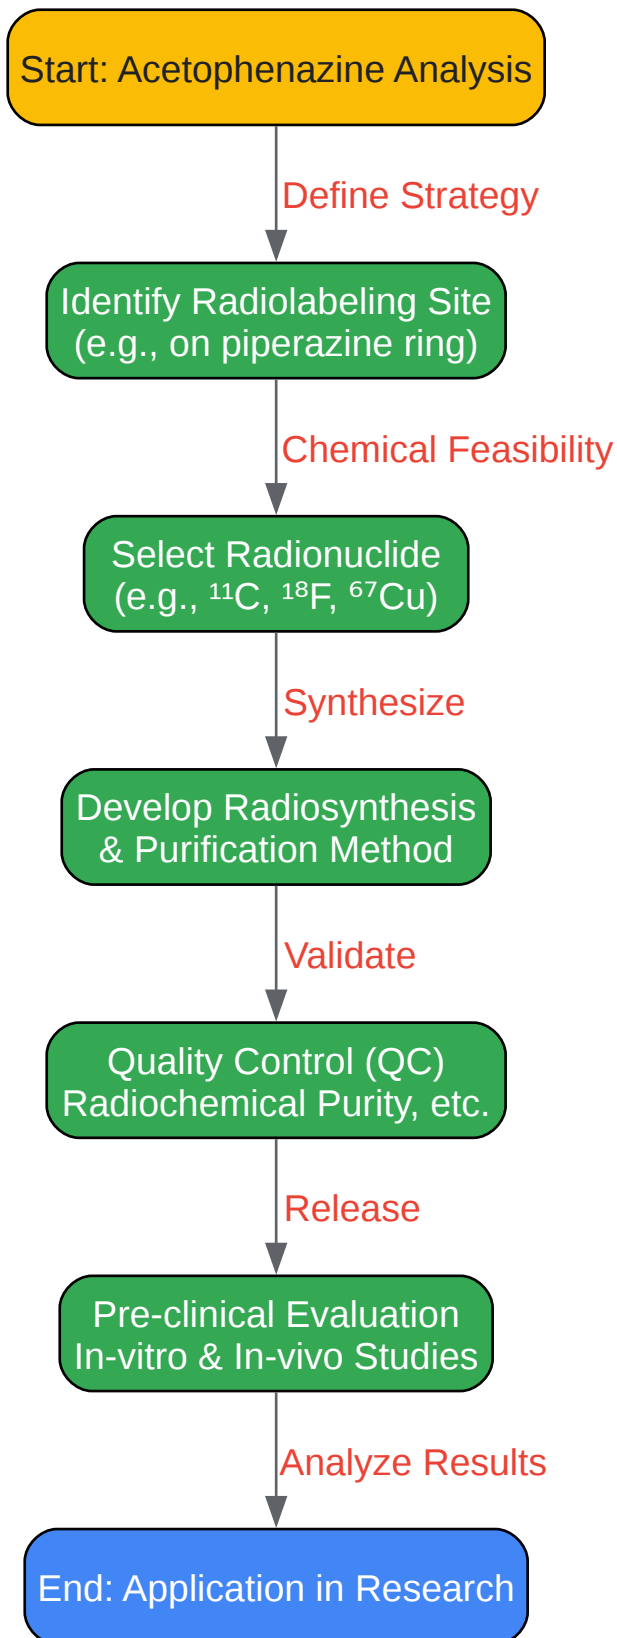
Start: Acetophenazine Analysis

Define Strategy

Identify Radiolabeling Site (e.g., on piperazine ring)

Chemical Feasibility

Select Radionuclide (e.g., $^{11}C$, $^{18}F$, $^{67}Cu$)

Synthesize

Develop Radiosynthesis & Purification Method

Validate

Quality Control (QC) Radiochemical Purity, etc.

Release

Pre-clinical Evaluation In-vitro & In-vivo Studies

Analyze Results

End: Application in Research